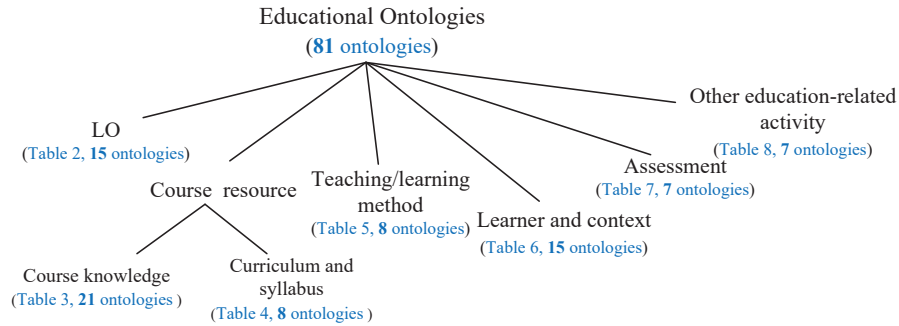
Educational Ontologies
(81 ontologies)

LO
(Table 2, 15 ontologies)

Course resource

Course knowledge
(Table 3, 21 ontologies )

Curriculum and syllabus
(Table 4, 8 ontologies )

Teaching/learning method
(Table 5, 8 ontologies)

Learner and context
(Table 6, 15 ontologies)

Assessment
(Table 7, 7 ontologies)

Other education-related activity
(Table 8, 7 ontologies)